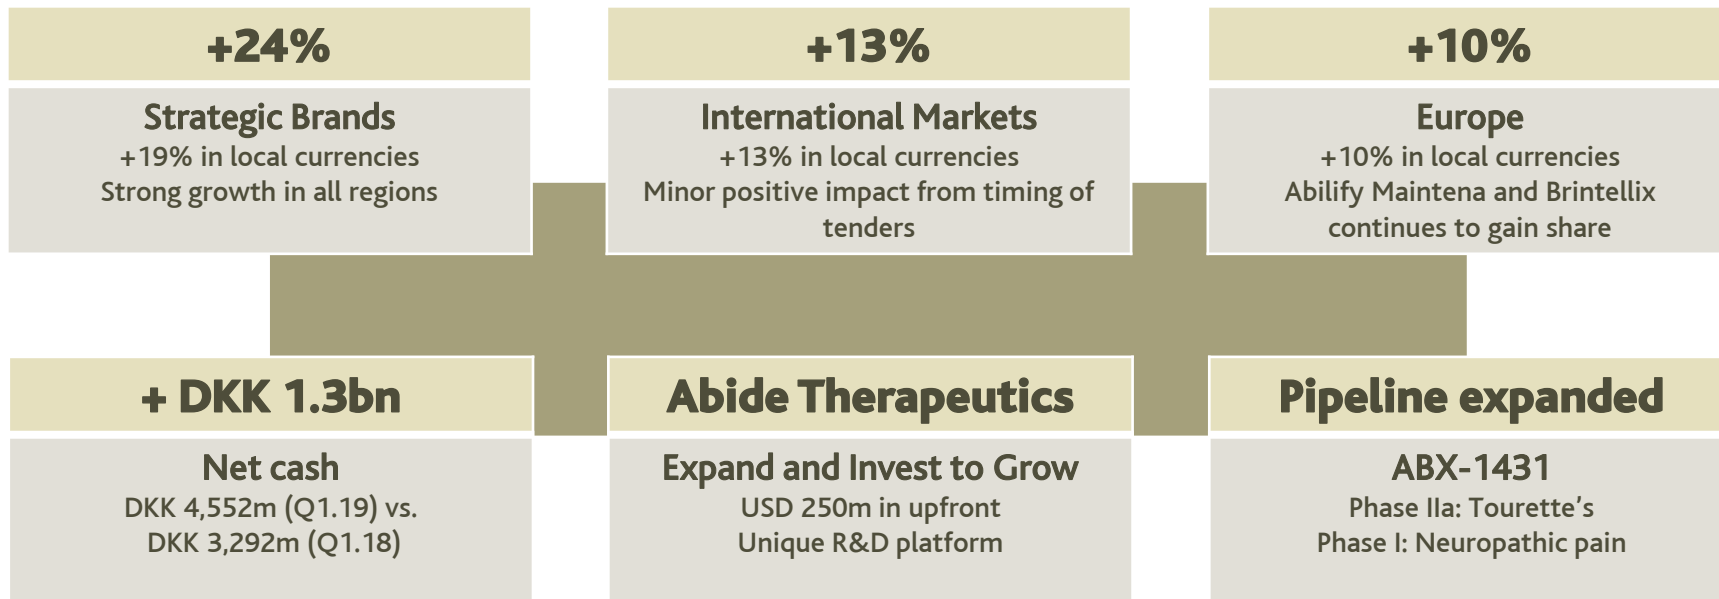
+24%

Strategic Brands
+19% in local currencies
Strong growth in all regions

+13%

International Markets
+13% in local currencies
Minor positive impact from timing of tenders

+10%

Europe
+10% in local currencies
Abilify Maintena and Brintellix continues to gain share

+ DKK 1.3bn

Net cash
DKK 4,552m (Q1.19) vs.
DKK 3,292m (Q1.18)

Abide Therapeutics

Expand and Invest to Grow
USD 250m in upfront
Unique R&D platform

Pipeline expanded

ABX-1431
Phase IIa: Tourette's
Phase I: Neuropathic pain